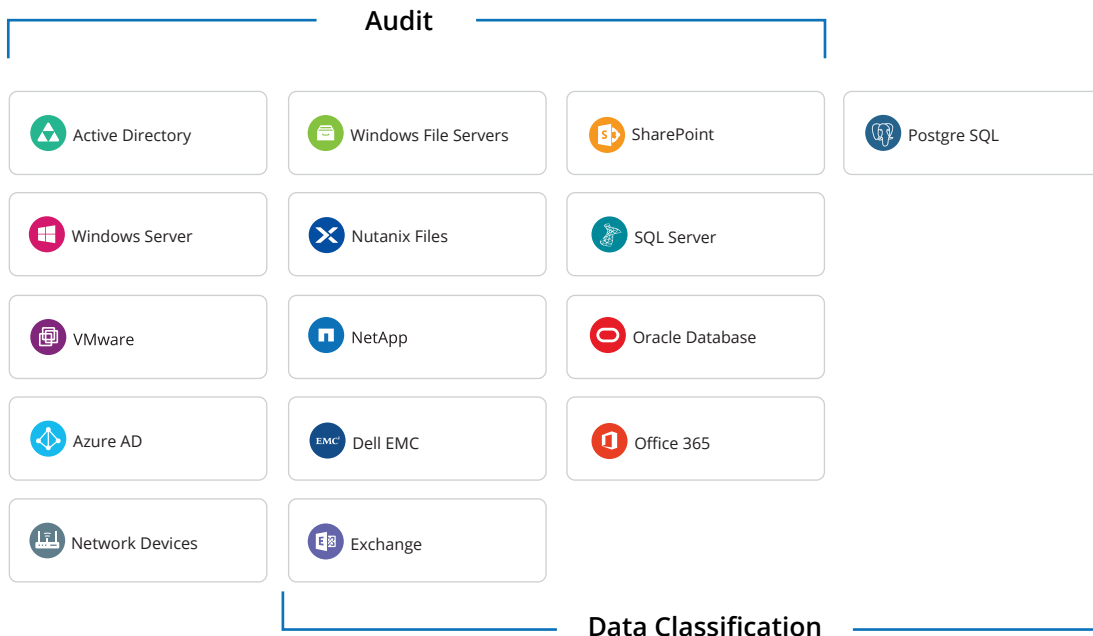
Audit

Active Directory

Windows File Servers

SharePoint

Postgre SQL

Windows Server

Nutanix Files

SQL Server

VMware

NetApp

Oracle Database

Azure AD

EMC

Dell EMC

Office 365

Network Devices

Exchange

Data Classification